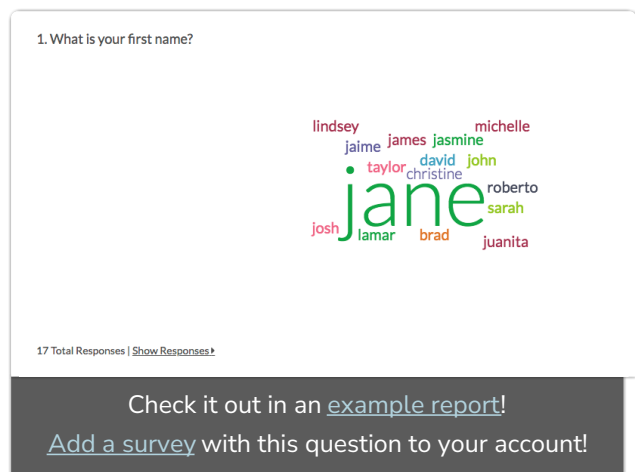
1. What is your first name?

lindsey
james
jasmine
michelle
jaime
david
john
taylor
christine
jane
roberto
sarah
josh
lamar
brad
juanita

17 Total Responses | Show Responses ▸

Check it out in an example report!

Add a survey with this question to your account!